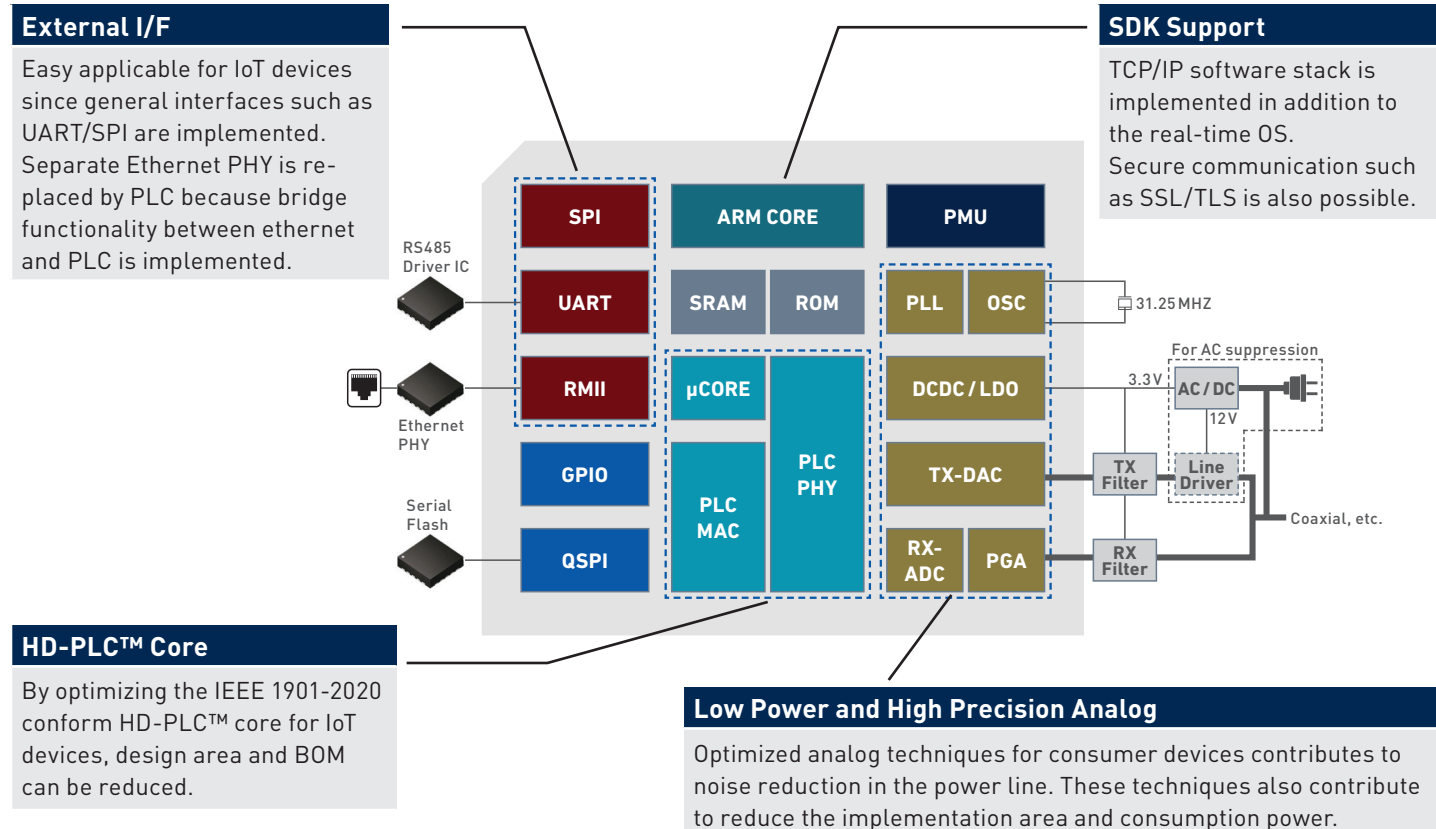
External I/F

Easy applicable for IoT devices since general interfaces such as UART/SPI are implemented. Separate Ethernet PHY is replaced by PLC because bridge functionality between ethernet and PLC is implemented.

SDK Support

TCP/IP software stack is implemented in addition to the real-time OS.
Secure communication such as SSL/TLS is also possible.

RS485 Driver IC

Ethernet PHY

Serial Flash

SPI

UART

RMII

GPIO

QSPI

ARM CORE

SRAM

ROM

μCORE

PLC MAC

PLC PHY

PMU

PLL

OSC

31.25MHZ

DCDC/LDO

TX-DAC

RX-ADC

PGA

For AC suppression

3.3V

AC/DC

12V

TX Filter

Line Driver

RX Filter

Coaxial, etc.

HD-PLC™ Core

By optimizing the IEEE 1901-2020 conform HD-PLC™ core for IoT devices, design area and BOM can be reduced.

Low Power and High Precision Analog

Optimized analog techniques for consumer devices contributes to noise reduction in the power line. These techniques also contribute to reduce the implementation area and consumption power.